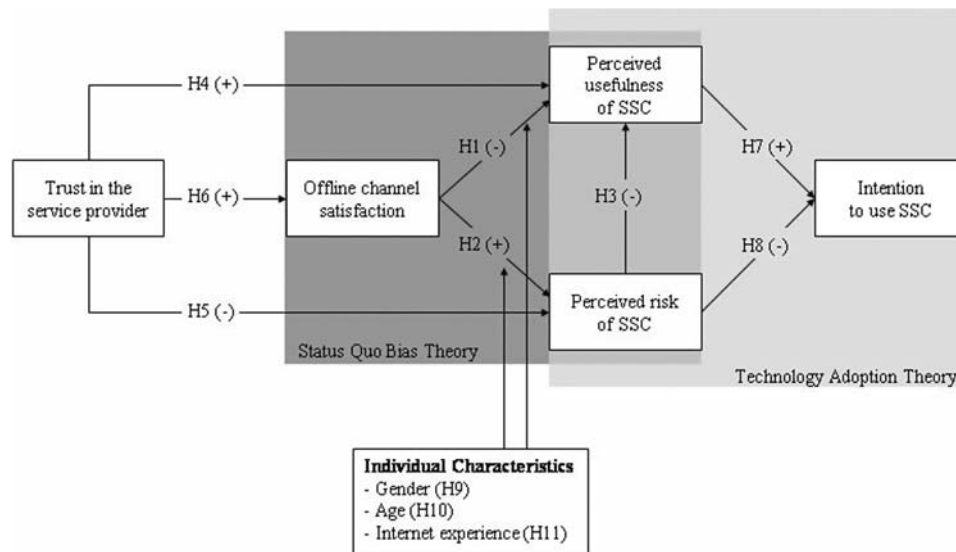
H4 (+)

Perceived usefulness of SSC

Trust in the service provider

H6 (+)

Offline channel satisfaction

H1 (-)

H3 (-)

H7 (+)

Intention to use SSC

H2 (+)

H8 (-)

H5 (-)

Perceived risk of SSC

Status Quo Bias Theory

Technology Adoption Theory

**Individual Characteristics**
- Gender (H9)
- Age (H10)
- Internet experience (H11)